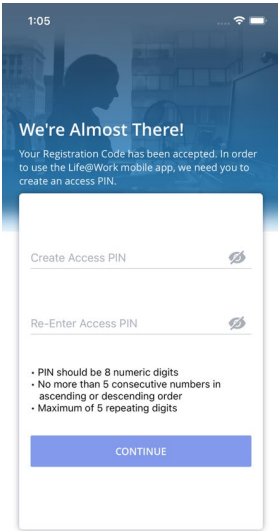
1:05

We're Almost There!

Your Registration Code has been accepted. In order to use the Life@Work mobile app, we need you to create an access PIN.

Create Access PIN

Re-Enter Access PIN

• PIN should be 8 numeric digits
• No more than 5 consecutive numbers in ascending or descending order
• Maximum of 5 repeating digits

CONTINUE